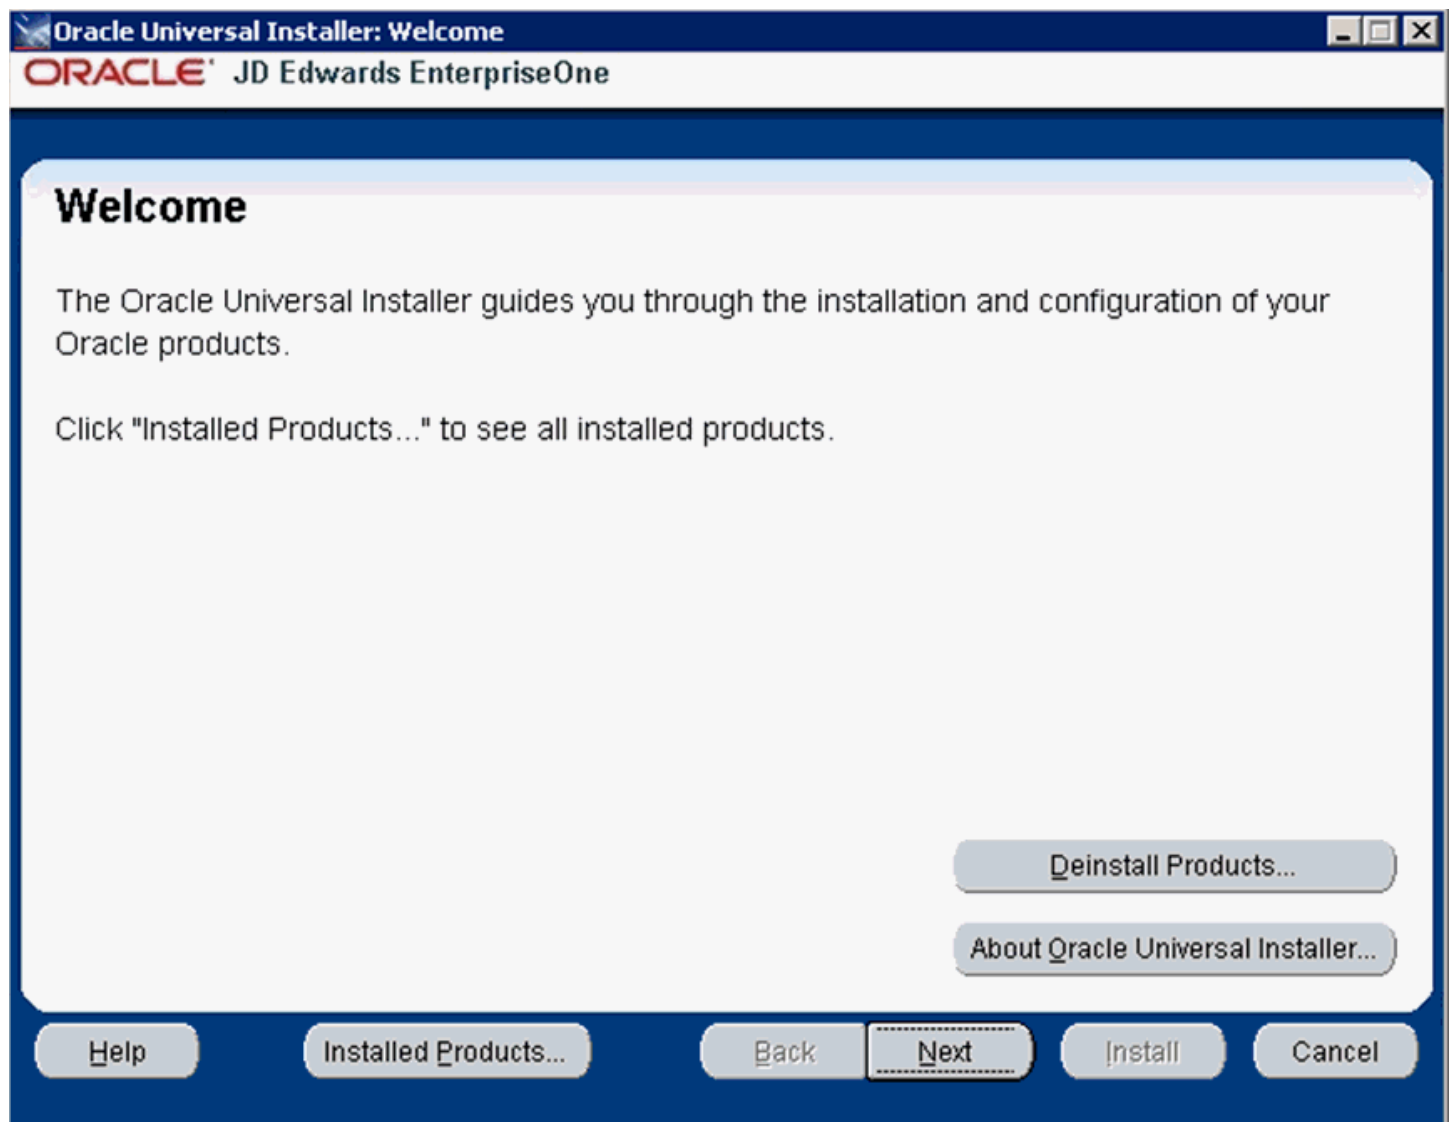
Oracle Universal Installer: Welcome

ORACLE JD Edwards EnterpriseOne

Welcome

The Oracle Universal Installer guides you through the installation and configuration of your Oracle products.

Click "Installed Products..." to see all installed products.

Deinstall Products...

About Oracle Universal Installer...

Help

Installed Products...

Back

Next

Install

Cancel